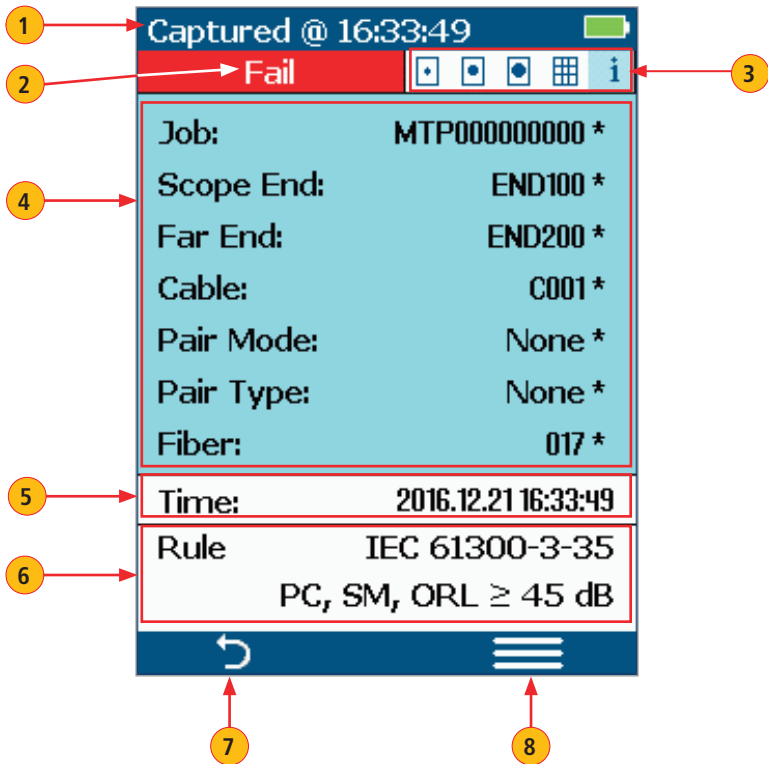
1
Captured @ 16:33:49
2
Fail
i
3
4
Job: MTP000000000 *
Scope End: END100 *
Far End: END200 *
Cable: C001 *
Pair Mode: None *
Pair Type: None *
Fiber: 017 *
5
Time: 2016.12.21 16:33:49
6
Rule IEC 61300-3-35
PC, SM, ORL $\geq$ 45 dB
7
8